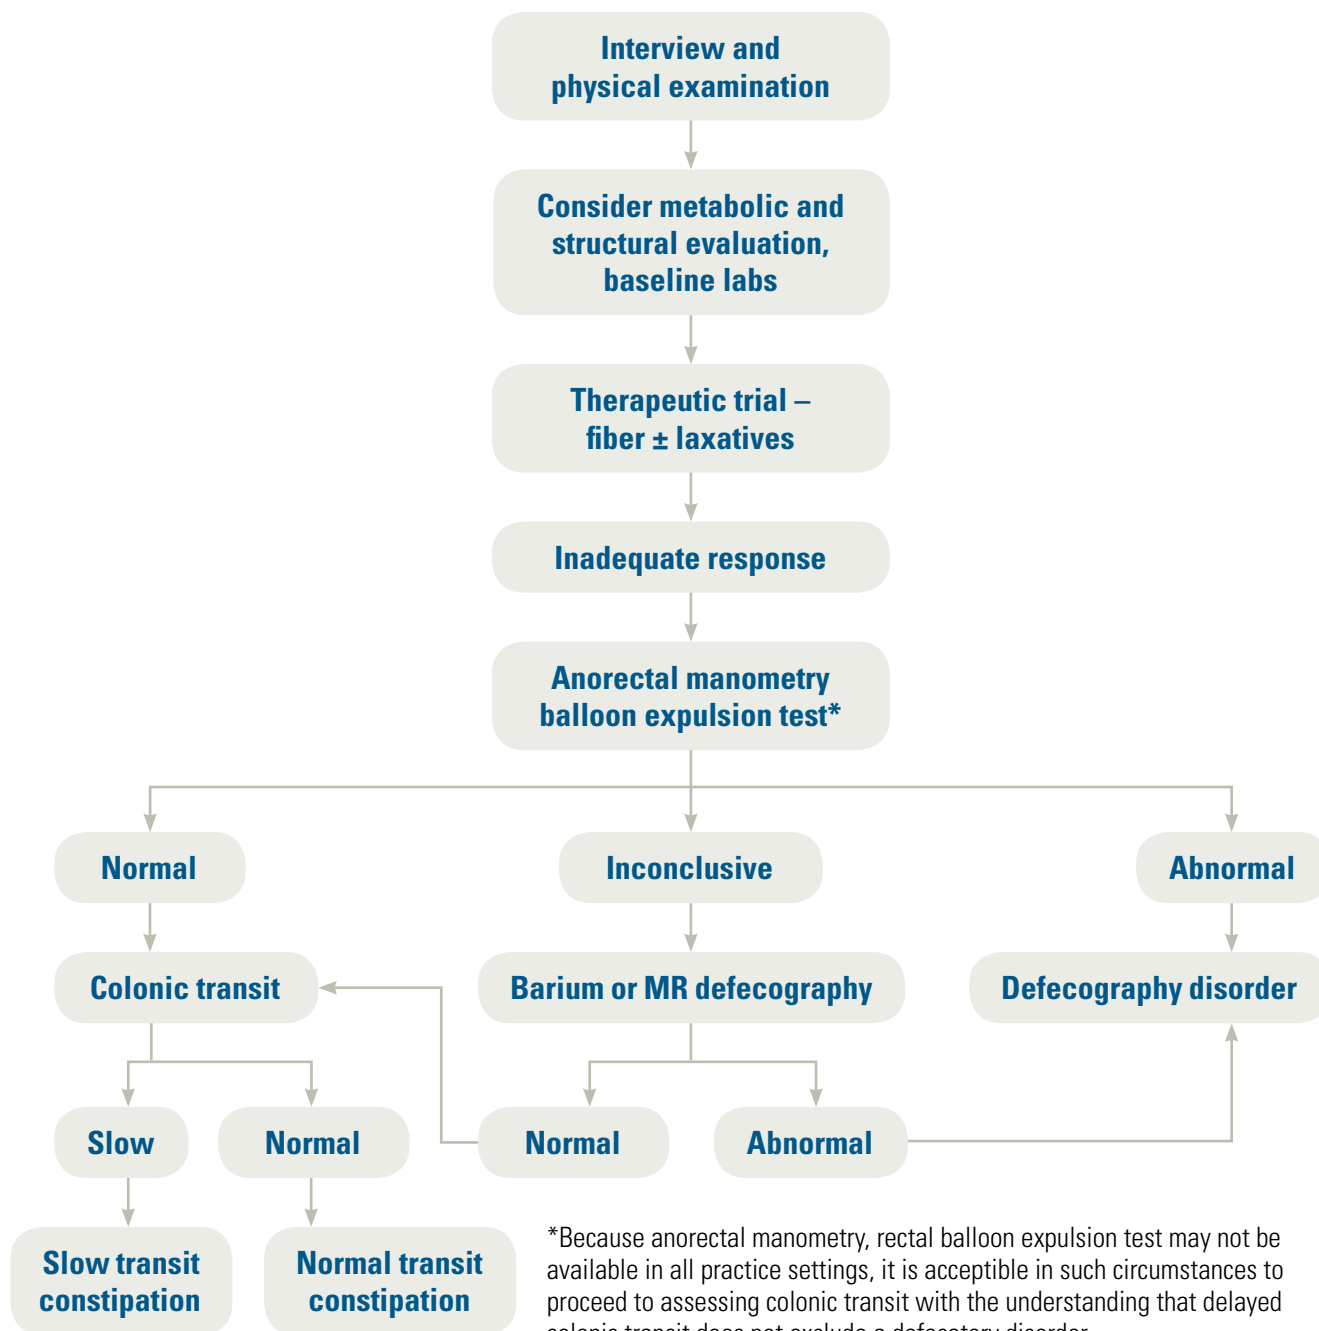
Interview and physical examination

Consider metabolic and structural evaluation, baseline labs

Therapeutic trial – fiber ± laxatives

Inadequate response

Anorectal manometry balloon expulsion test*

Normal

Inconclusive

Abnormal

Colonic transit

Barium or MR defecography

Defecography disorder

Slow

Normal

Normal

Abnormal

Slow transit constipation

Normal transit constipation

*Because anorectal manometry, rectal balloon expulsion test may not be available in all practice settings, it is acceptible in such circumstances to proceed to assessing colonic transit with the understanding that delayed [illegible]